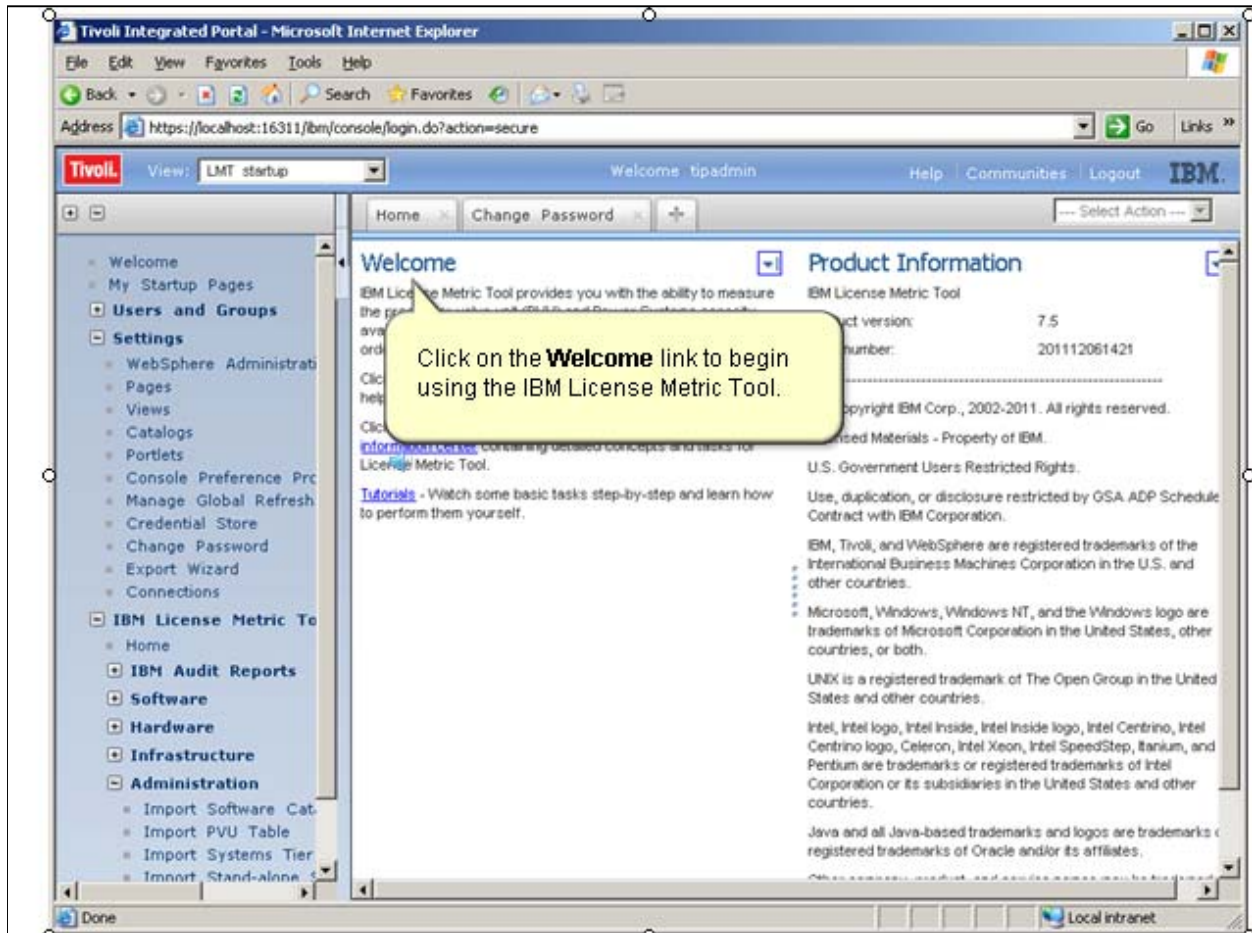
Tivoli Integrated Portal - Microsoft Internet Explorer

File Edit View Favorites Tools Help

Back Search Favorites

Address https://localhost:16311/ibm/console/login.do?action=secure Go Links »

Tivoli. View: LMT startup Welcome tipadmin Help Communities Logout IBM.

Home Change Password --- Select Action ---

Welcome
My Startup Pages
Users and Groups
Settings
WebSphere Administrati
Pages
Views
Catalogs
Portlets
Console Preference Prc
Manage Global Refresh
Credential Store
Change Password
Export Wizard
Connections
IBM License Metric To
Home
IBM Audit Reports
Software
Hardware
Infrastructure
Administration
Import Software Cat
Import PVU Table
Import Systems Tier
Import Stand-alone

Welcome

IBM Lice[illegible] Metric Tool provides you with the ability to measure the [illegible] ava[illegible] ord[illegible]

Clic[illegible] help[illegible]

Clic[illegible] inform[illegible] containing detailed concepts and tasks for License Metric Tool.

Tutorials - Watch some basic tasks step-by-step and learn how to perform them yourself.

Click on the **Welcome** link to begin using the IBM License Metric Tool.

Product Information

IBM License Metric Tool

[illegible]uct version: 7.5

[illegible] number: 201112061421

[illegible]opyright IBM Corp., 2002-2011. All rights reserved.

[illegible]nsed Materials - Property of IBM.

U.S. Government Users Restricted Rights.

Use, duplication, or disclosure restricted by GSA ADP Schedule Contract with IBM Corporation.

IBM, Tivoli, and WebSphere are registered trademarks of the International Business Machines Corporation in the U.S. and other countries.

Microsoft, Windows, Windows NT, and the Windows logo are trademarks of Microsoft Corporation in the United States, other countries, or both.

UNIX is a registered trademark of The Open Group in the United States and other countries.

Intel, Intel logo, Intel Inside, Intel Inside logo, Intel Centrino, Intel Centrino logo, Celeron, Intel Xeon, Intel SpeedStep, Itanium, and Pentium are trademarks or registered trademarks of Intel Corporation or its subsidiaries in the United States and other countries.

Java and all Java-based trademarks and logos are trademarks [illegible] registered trademarks of Oracle and/or its affiliates.

Done Local intranet